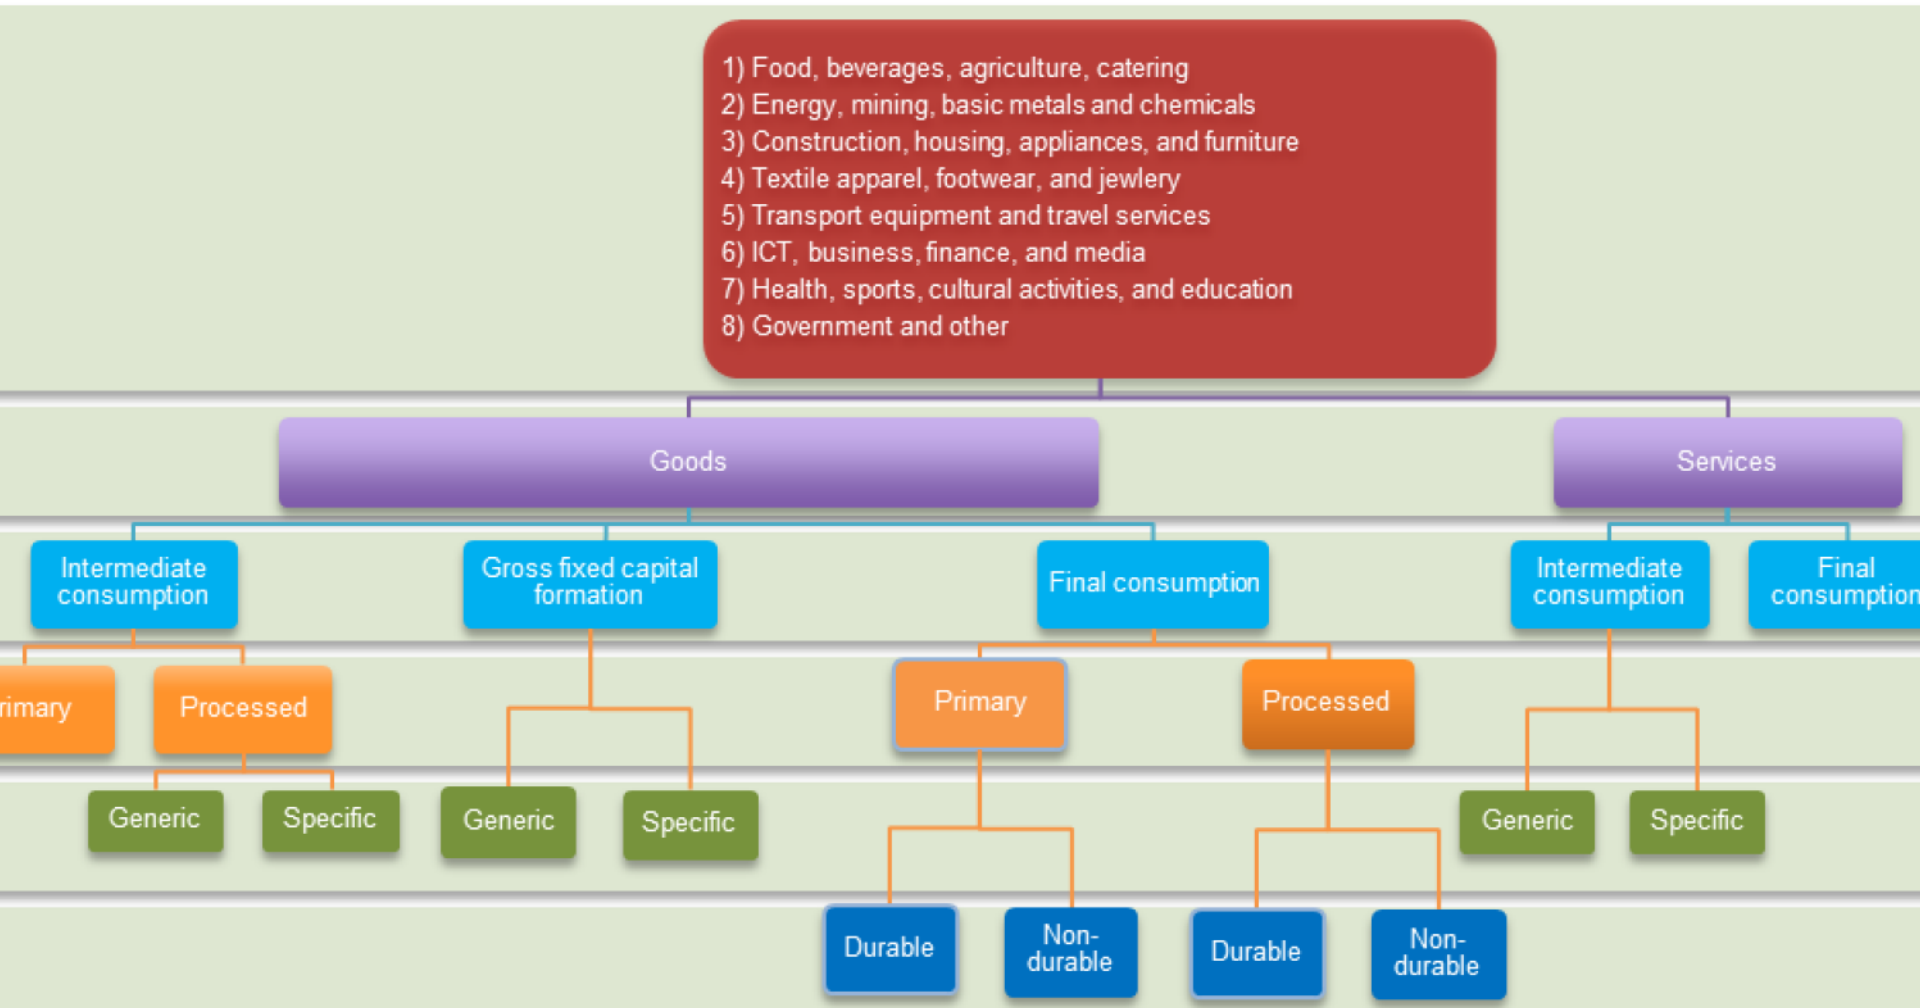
1) Food, beverages, agriculture, catering
2) Energy, mining, basic metals and chemicals
3) Construction, housing, appliances, and furniture
4) Textile apparel, footwear, and jewlery
5) Transport equipment and travel services
6) ICT, business, finance, and media
7) Health, sports, cultural activities, and education
8) Government and other

Goods

Services

Intermediate consumption

Gross fixed capital formation

Final consumption

Intermediate consumption

Final consumptio

rimary

Processed

Primary

Processed

Generic

Specific

Generic

Specific

Generic

Specific

Durable

Non-durable

Durable

Non-durable